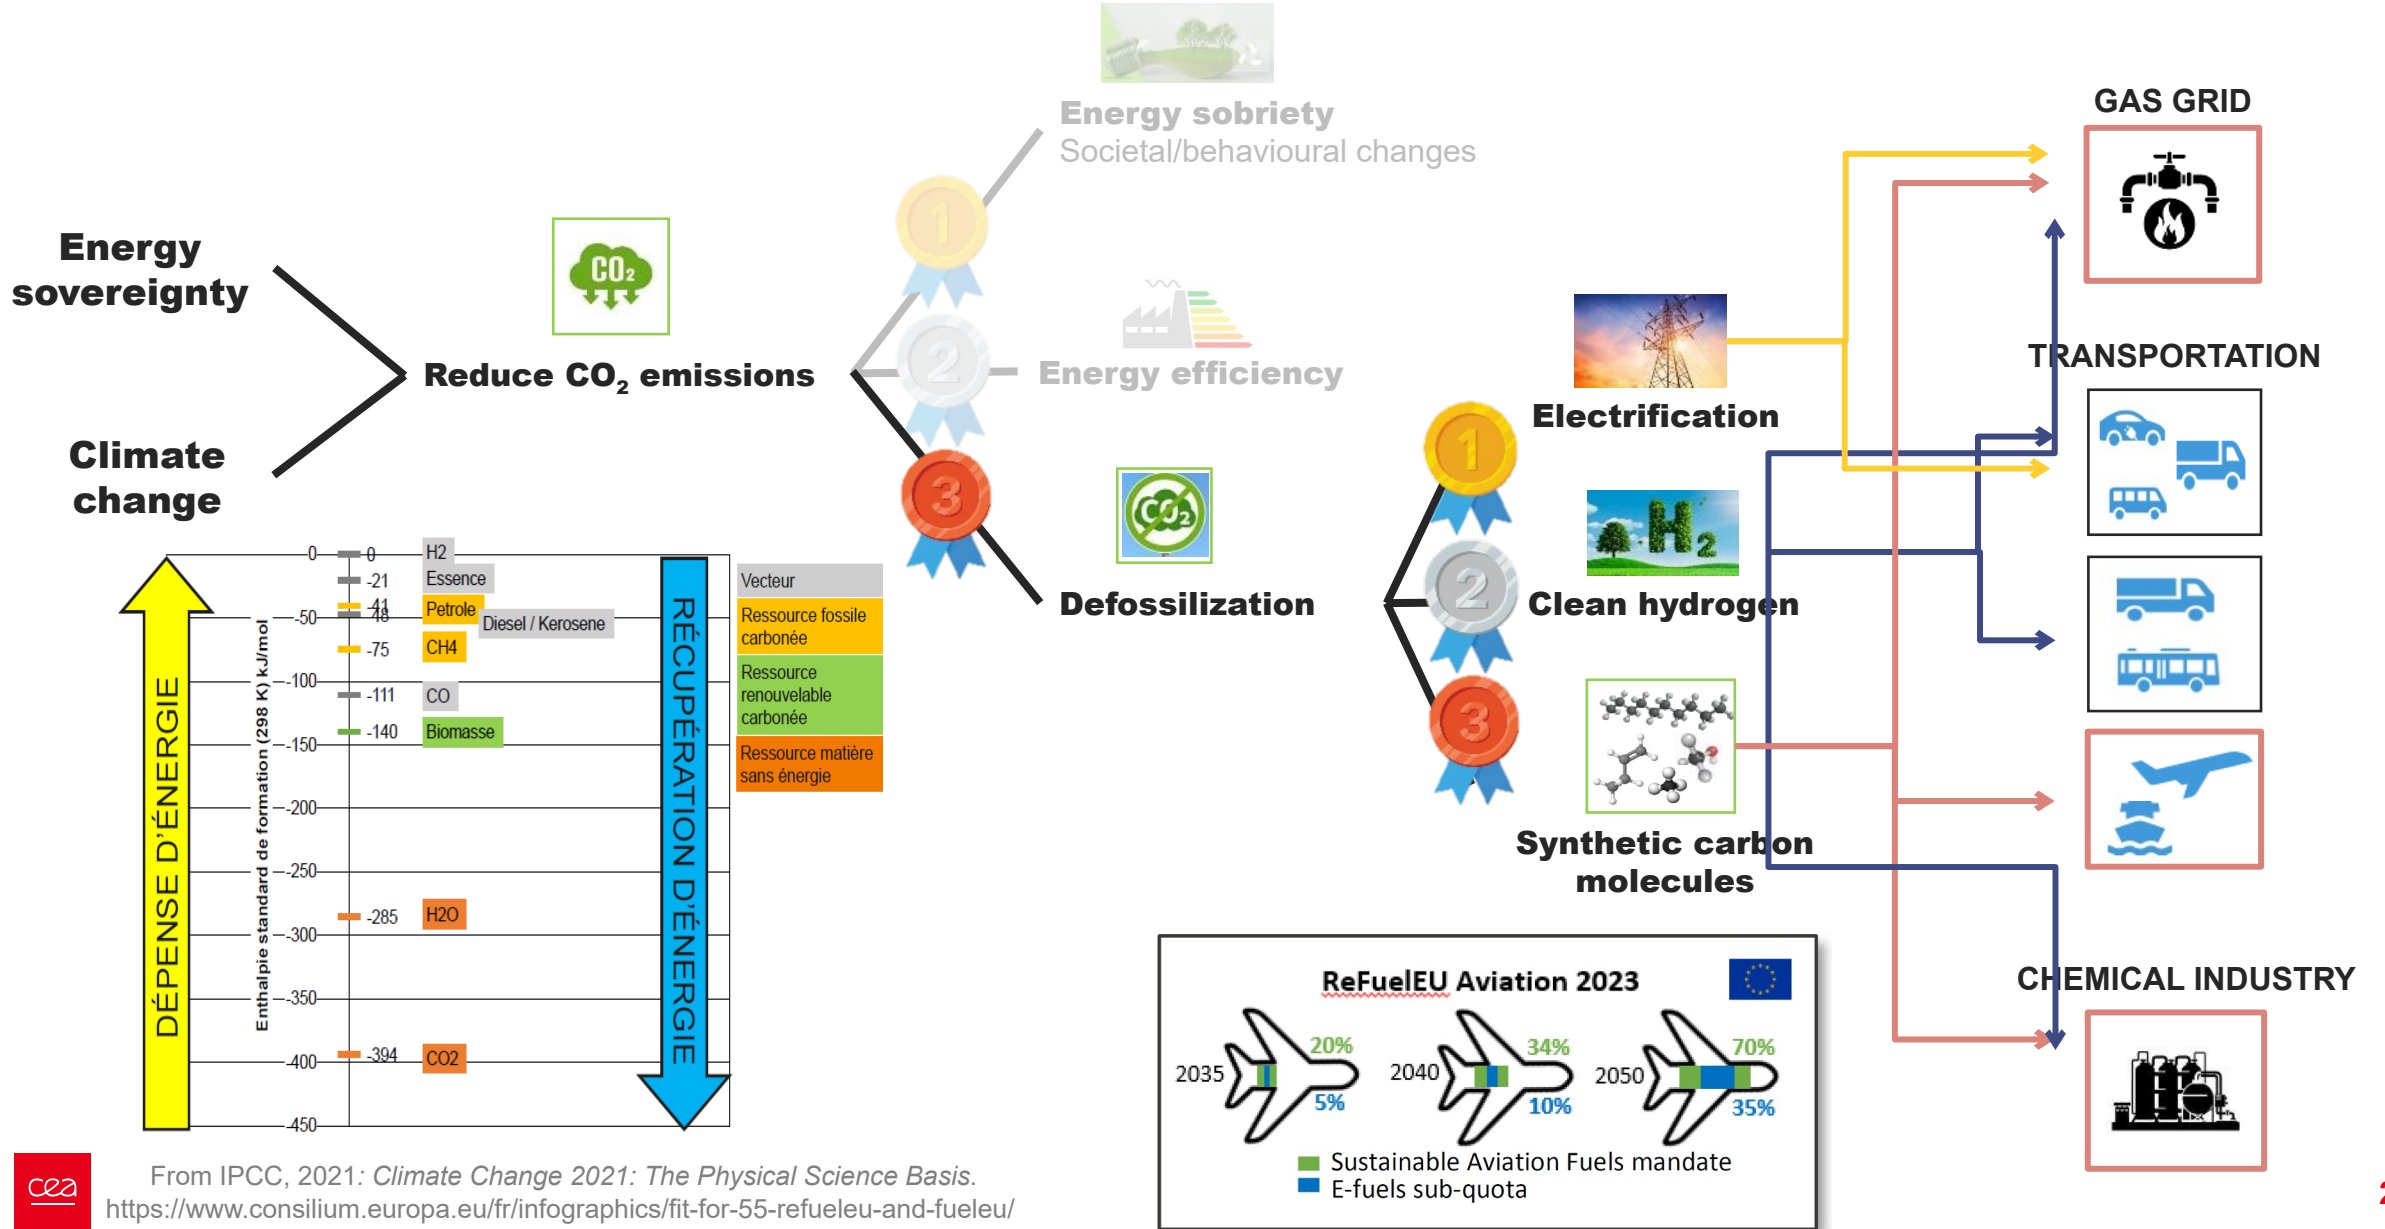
Energy sovereignty

Climate change

Reduce $CO_2$ emissions

$CO_2$

1

Energy sobriety
Societal/behavioural changes

2

Energy efficiency

3

Defossilization

1

Electrification

2

Clean hydrogen

$H_2$

3

Synthetic carbon molecules

GAS GRID

TRANSPORTATION

CHEMICAL INDUSTRY

DÉPENSE D'ÉNERGIE

Enthalpie standard de formation (298 K) kJ/mol

0
-50
-100
-150
-200
-250
-300
-350
-400
-450

0 H2
-21 Essence
-41 Petrole
-48 Diesel / Kerosene
-75 CH4
-111 CO
-140 Biomasse
-285 H2O
-394 CO2

RÉCUPÉRATION D'ÉNERGIE

Vecteur
Ressource fossile carbonée
Ressource renouvelable carbonée
Ressource matière sans énergie

ReFuelEU Aviation 2023

2035 20% 5%
2040 34% 10%
2050 70% 35%

Sustainable Aviation Fuels mandate
E-fuels sub-quota

cea

From IPCC, 2021: Climate Change 2021: The Physical Science Basis.
https://www.consilium.europa.eu/fr/infographics/fit-for-55-refueleu-and-fueleu/